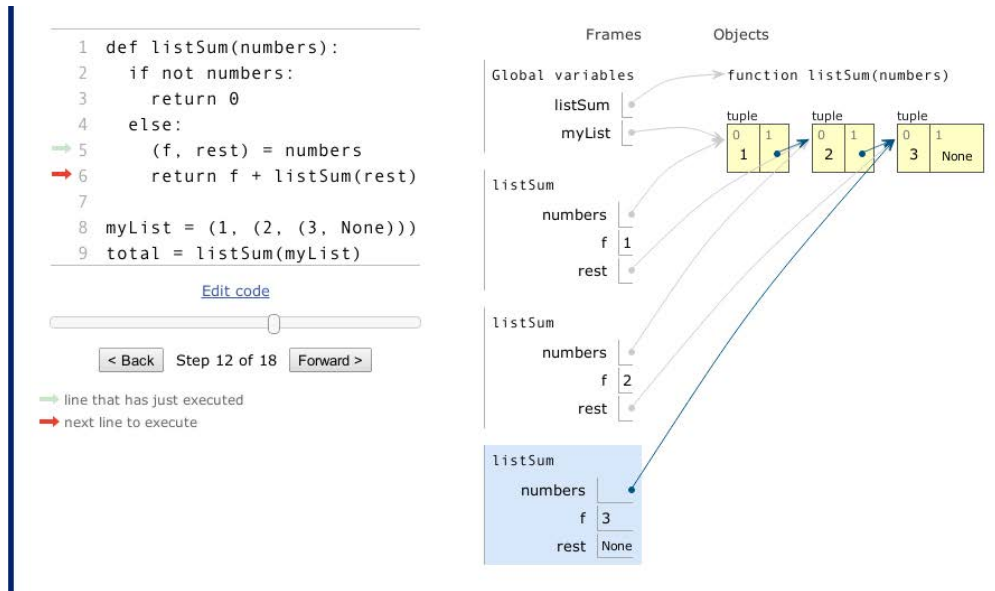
1 def listSum(numbers):
2   if not numbers:
3     return 0
4   else:
5     (f, rest) = numbers
6     return f + listSum(rest)
7
8 myList = (1, (2, (3, None)))
9 total = listSum(myList)

Edit code

< Back  Step 12 of 18  Forward >

line that has just executed
next line to execute

Frames  Objects

Global variables
listSum
myList

function listSum(numbers)

tuple
0 1
1

tuple
0 1
2

tuple
0 1
3 None

listSum
numbers
f 1
rest

listSum
numbers
f 2
rest

listSum
numbers
f 3
rest None